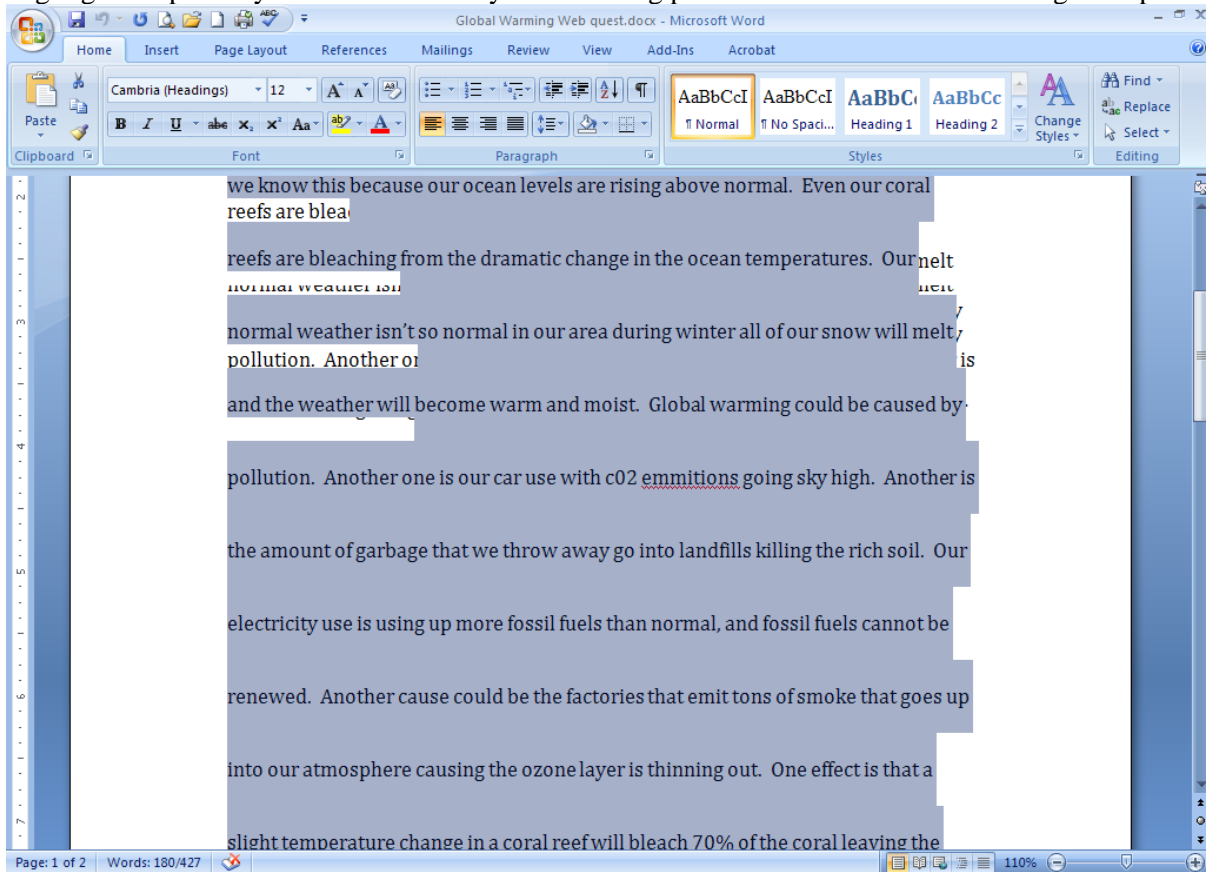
Global Warming Web quest.docx - Microsoft Word

Home Insert Page Layout References Mailings Review View Add-Ins Acrobat

Paste
Clipboard
Cambria (Headings) 12
B I U abe $x_2$ $x^2$ Aa A
Font
Paragraph
AaBbCcI ¶ Normal
AaBbCcI ¶ No Spaci...
AaBbC Heading 1
AaBbCc Heading 2
Change Styles
Styles
Find
Replace
Select
Editing

we know this because our ocean levels are rising above normal. Even our coral reefs are blea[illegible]

reefs are bleaching from the dramatic change in the ocean temperatures. Our melt

normal weather isn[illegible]

normal weather isn't so normal in our area during winter all of our snow will melt

pollution. Another o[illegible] is

and the weather will become warm and moist. Global warming could be caused by

pollution. Another one is our car use with c02 emmitions going sky high. Another is

the amount of garbage that we throw away go into landfills killing the rich soil. Our

electricity use is using up more fossil fuels than normal, and fossil fuels cannot be

renewed. Another cause could be the factories that emit tons of smoke that goes up

into our atmosphere causing the ozone layer is thinning out. One effect is that a

slight temperature change in a coral reef will bleach 70% of the coral leaving the

Page: 1 of 2 Words: 180/427 110%